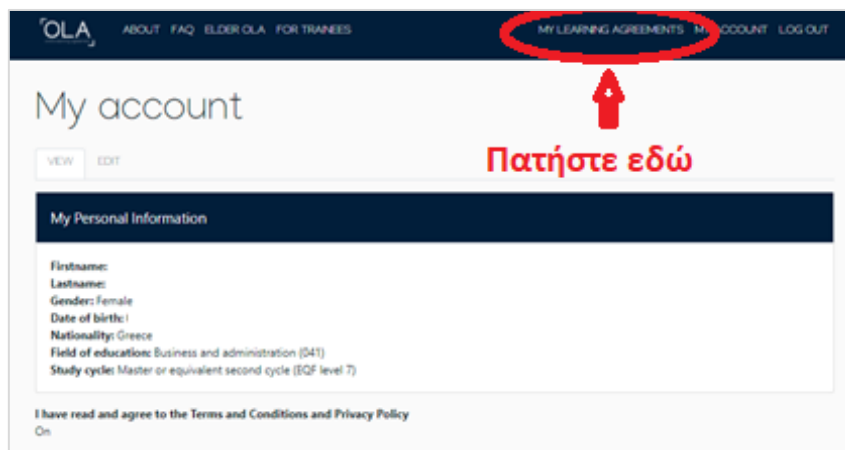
OLA ABOUT FAQ ELDER OLA FOR TRAINEES MY LEARNING AGREEMENTS M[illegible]CCOUNT LOG OUT

My account

VIEW EDIT

Πατήστε εδώ

My Personal Information

Firstname:
Lastname:
Gender: Female
Date of birth:
Nationality: Greece
Field of education: Business and administration (041)
Study cycle: Master or equivalent second cycle (EQF level 7)

I have read and agree to the Terms and Conditions and Privacy Policy
On